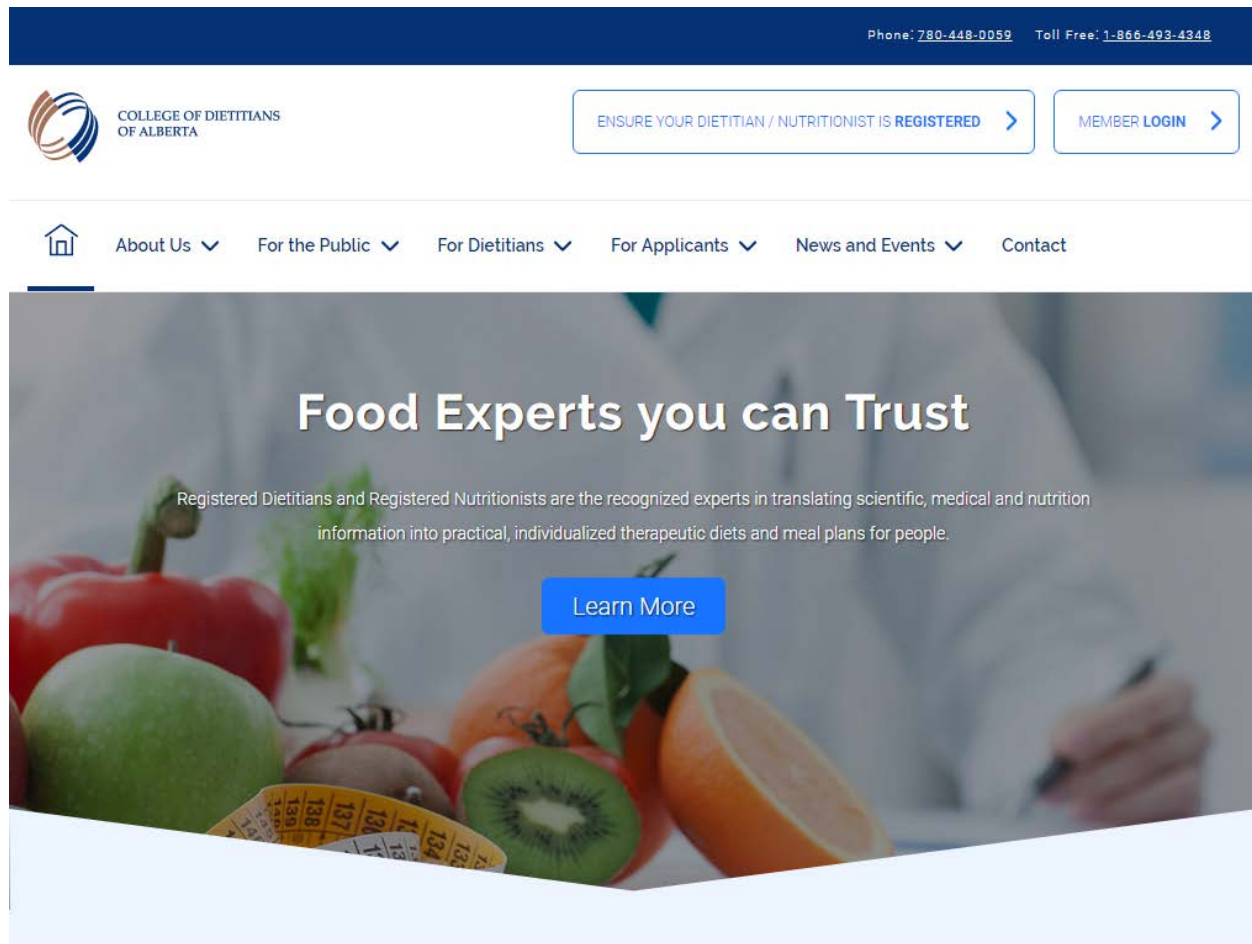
Phone: 780-448-0059 Toll Free: 1-866-493-4348

COLLEGE OF DIETITIANS OF ALBERTA

ENSURE YOUR DIETITIAN / NUTRITIONIST IS REGISTERED

MEMBER LOGIN

About Us For the Public For Dietitians For Applicants News and Events Contact

Food Experts you can Trust

Registered Dietitians and Registered Nutritionists are the recognized experts in translating scientific, medical and nutrition information into practical, individualized therapeutic diets and meal plans for people.

Learn More